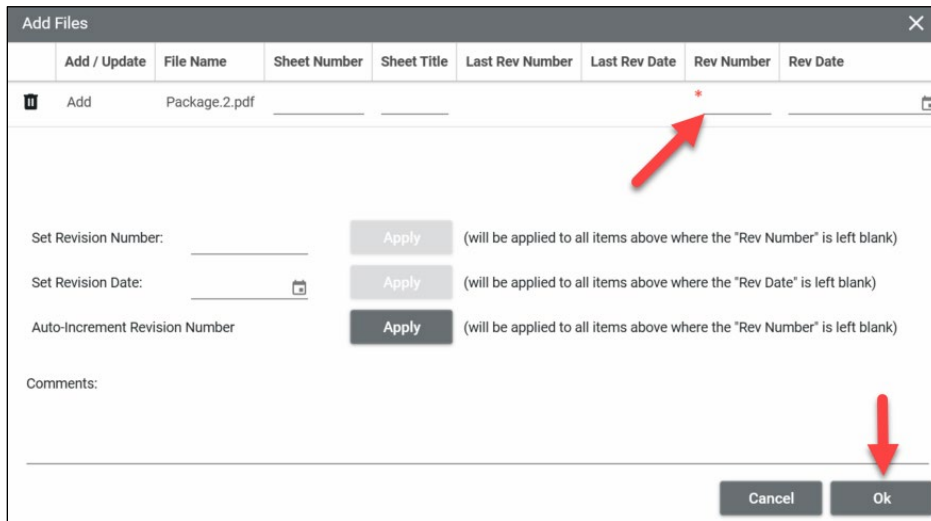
Add Files

| | Add / Update | File Name | Sheet Number | Sheet Title | Last Rev Number | Last Rev Date | Rev Number | Rev Date |
|---|---|---|---|---|---|---|---|---|
| | Add | Package.2.pdf | | | | | * | |

Set Revision Number: Apply (will be applied to all items above where the "Rev Number" is left blank)

Set Revision Date: Apply (will be applied to all items above where the "Rev Date" is left blank)

Auto-Increment Revision Number Apply (will be applied to all items above where the "Rev Number" is left blank)

Comments:

Cancel Ok